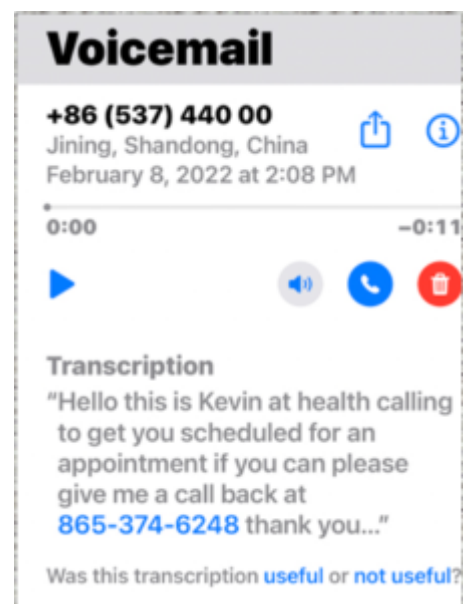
Voicemail

+86 (537) 440 00
Jining, Shandong, China
February 8, 2022 at 2:08 PM

0:00
−0:11

Transcription
"Hello this is Kevin at health calling to get you scheduled for an appointment if you can please give me a call back at 865-374-6248 thank you..."

Was this transcription useful or not useful?